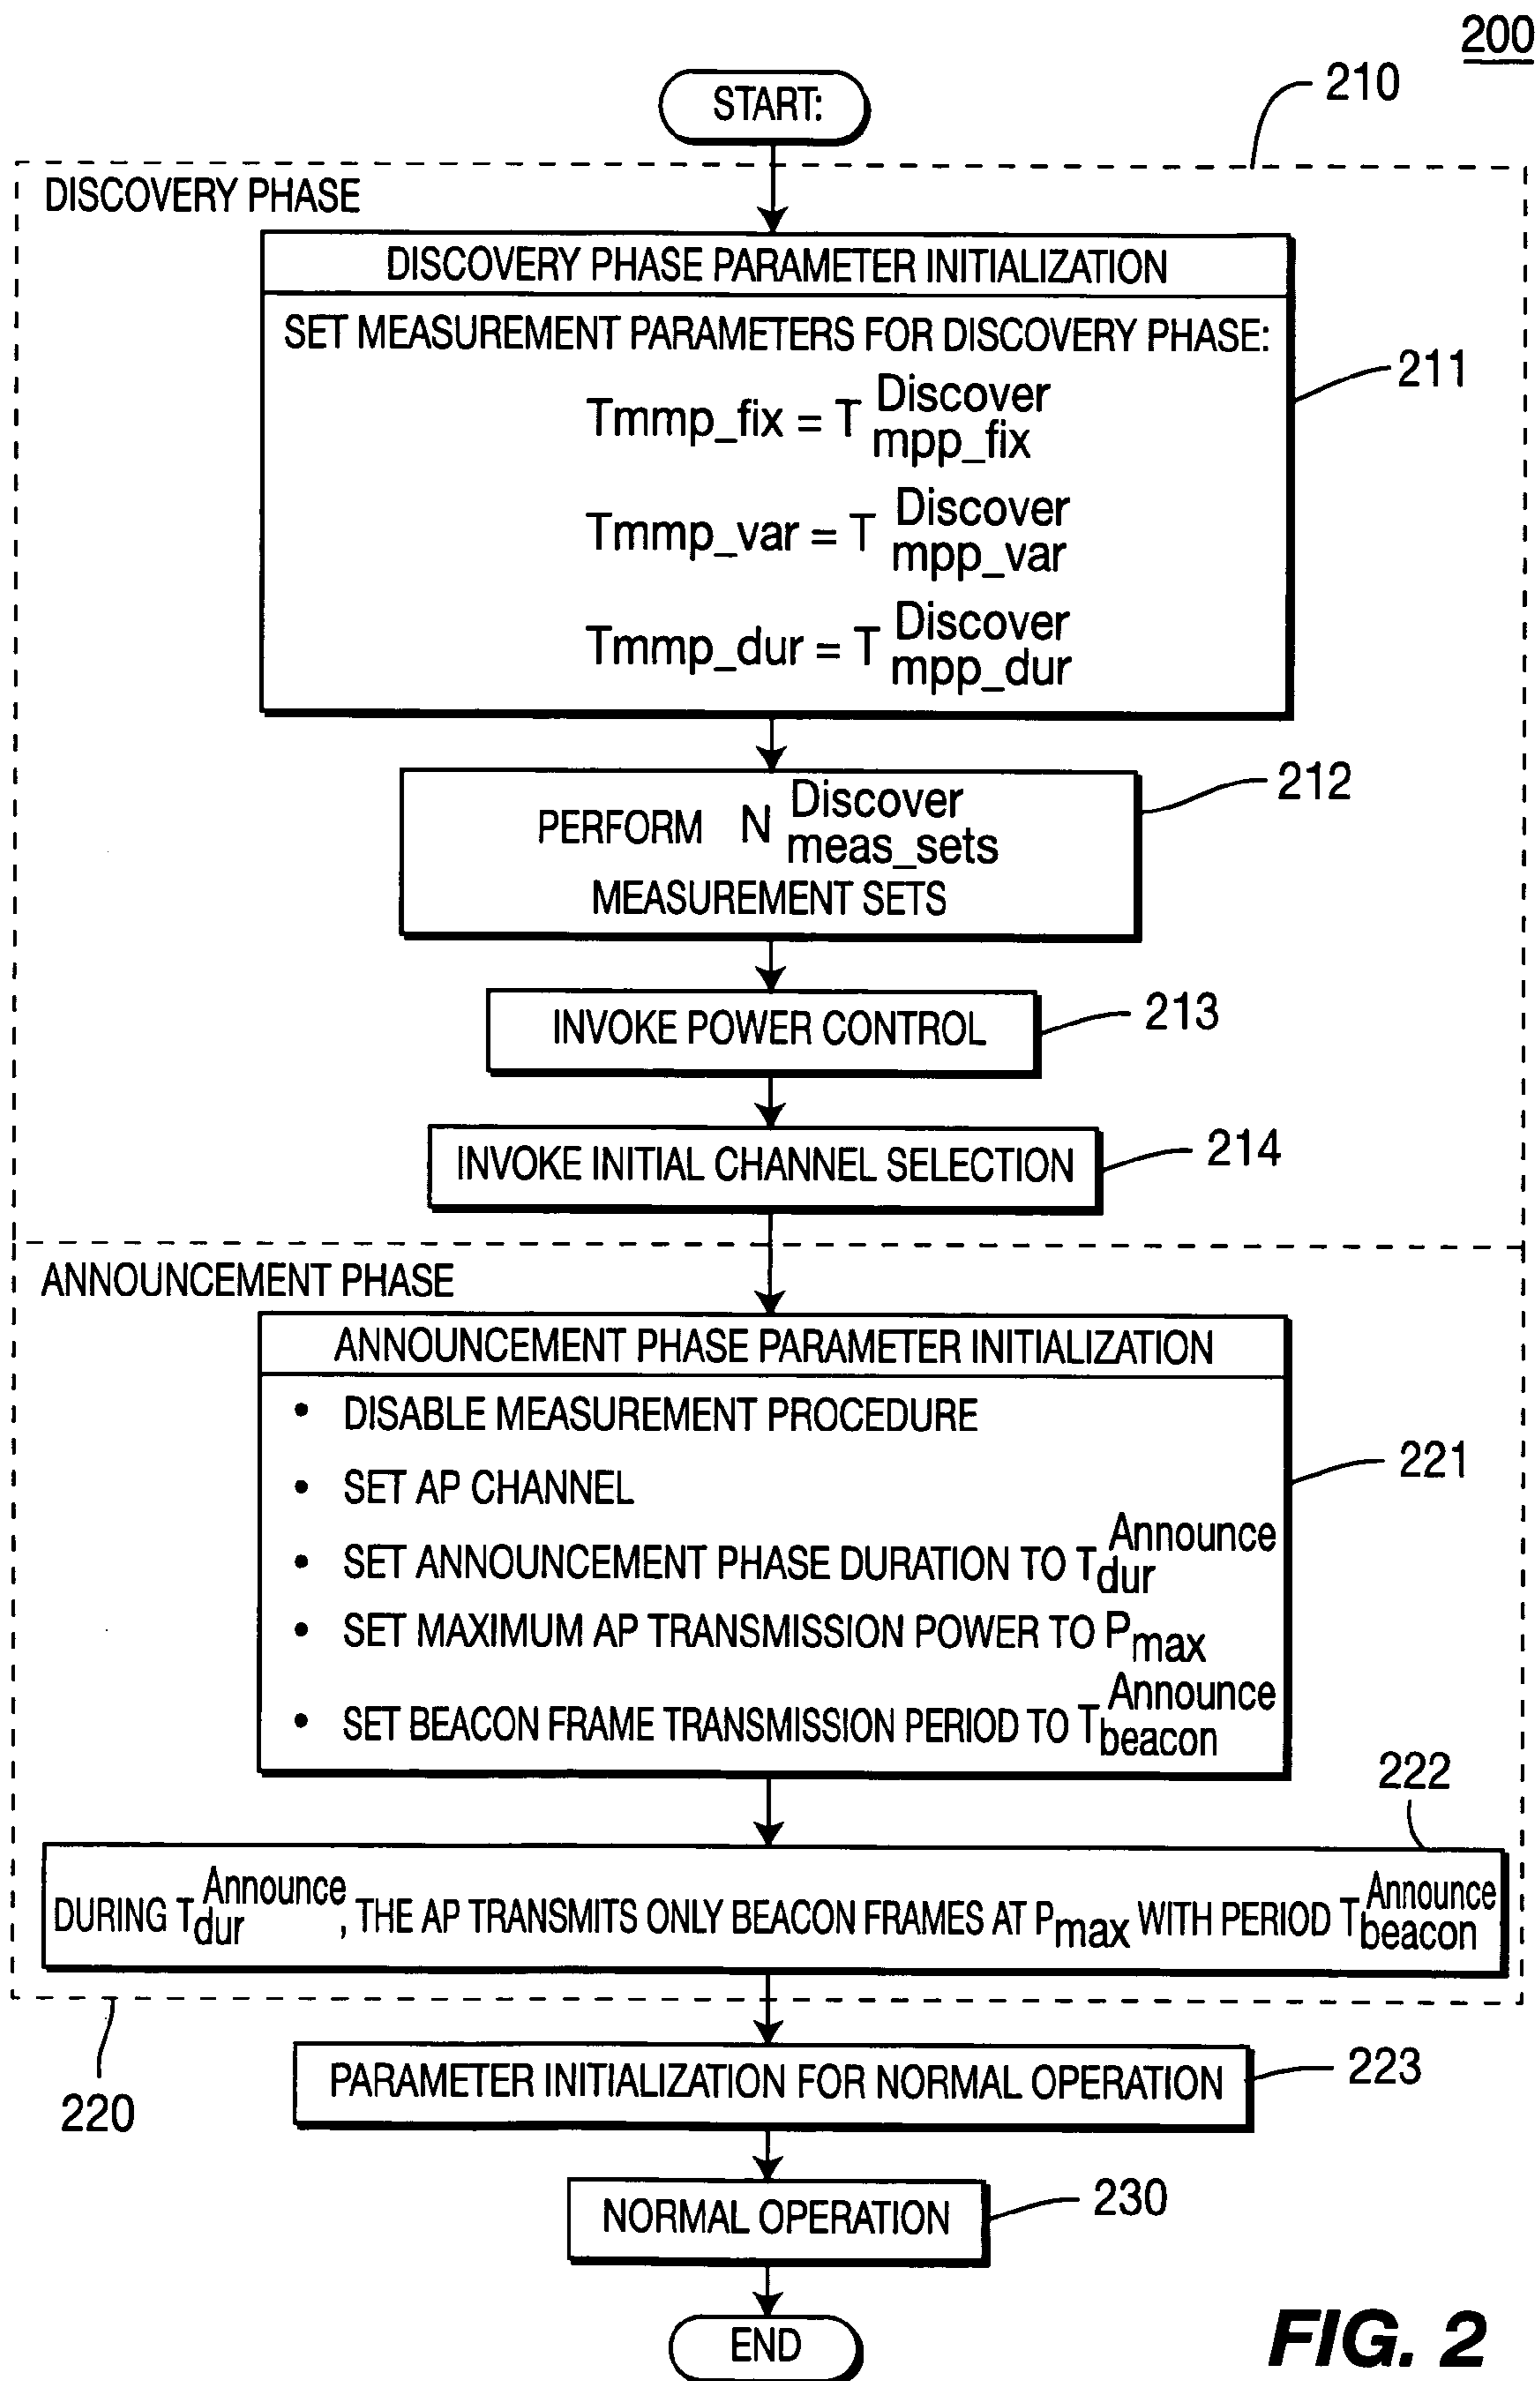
200

210

START:

DISCOVERY PHASE

DISCOVERY PHASE PARAMETER INITIALIZATION

SET MEASUREMENT PARAMETERS FOR DISCOVERY PHASE:

$Tmmp\_fix = T_{mpp\_fix}^{Discover}$

$Tmmp\_var = T_{mpp\_var}^{Discover}$

$Tmmp\_dur = T_{mpp\_dur}^{Discover}$

211

PERFORM $N_{meas\_sets}^{Discover}$ MEASUREMENT SETS

212

INVOKE POWER CONTROL

213

INVOKE INITIAL CHANNEL SELECTION

214

ANNOUNCEMENT PHASE

ANNOUNCEMENT PHASE PARAMETER INITIALIZATION

• DISABLE MEASUREMENT PROCEDURE

• SET AP CHANNEL

• SET ANNOUNCEMENT PHASE DURATION TO $T_{dur}^{Announce}$

• SET MAXIMUM AP TRANSMISSION POWER TO $P_{max}$

• SET BEACON FRAME TRANSMISSION PERIOD TO $T_{beacon}^{Announce}$

221

222

DURING $T_{dur}^{Announce}$, THE AP TRANSMITS ONLY BEACON FRAMES AT $P_{max}$ WITH PERIOD $T_{beacon}^{Announce}$

220

PARAMETER INITIALIZATION FOR NORMAL OPERATION

223

NORMAL OPERATION

230

END

FIG. 2